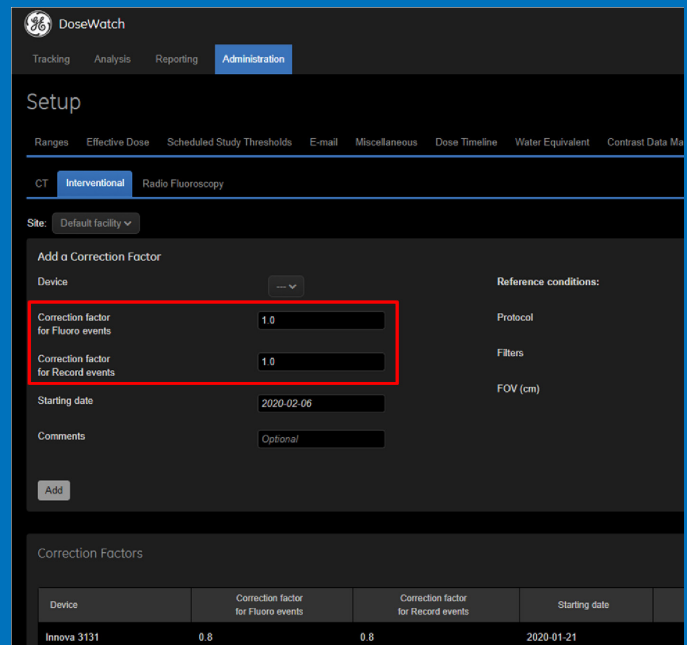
GE DoseWatch

Tracking Analysis Reporting Administration

Setup

Ranges Effective Dose Scheduled Study Thresholds E-mail Miscellaneous Dose Timeline Water Equivalent Contrast Data Ma

CT Interventional Radio Fluoroscopy

Site: Default facility

Add a Correction Factor

Device ---

Reference conditions:

Correction factor for Fluoro events 1.0

Protocol

Correction factor for Record events 1.0

Filters

FOV (cm)

Starting date 2020-02-06

Comments Optional

Add

Correction Factors

| Device | Correction factor for Fluoro events | Correction factor for Record events | Starting date |
|---|---|---|---|
| Innova 3131 | 0.8 | 0.8 | 2020-01-21 |